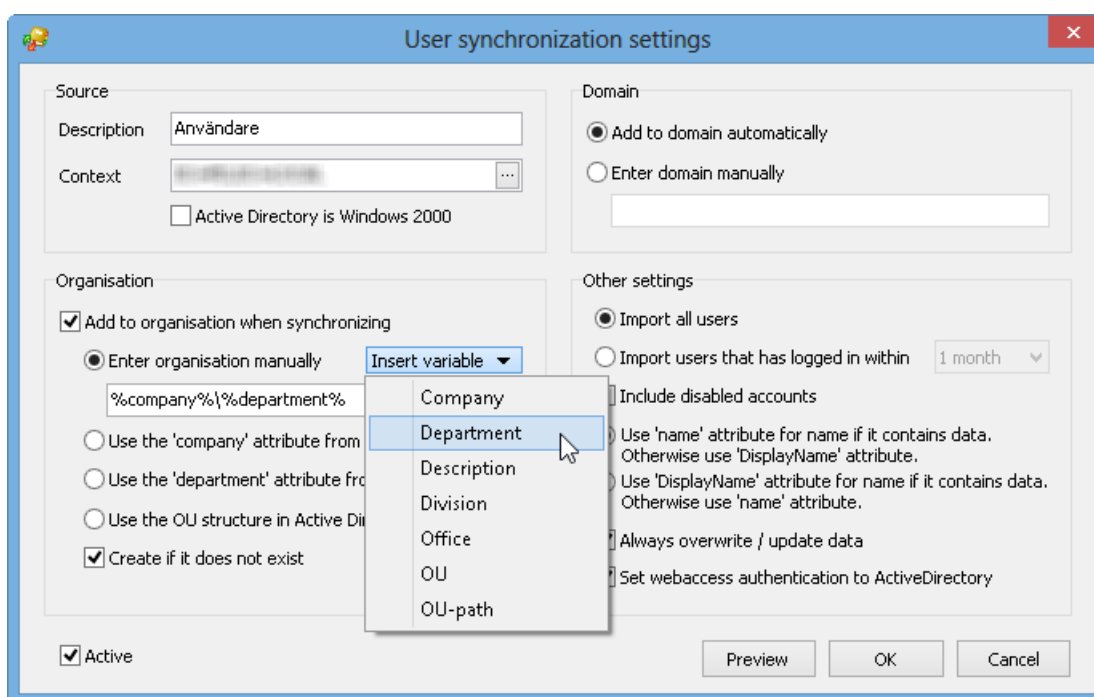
User synchronization settings

Source
Description Användare
Context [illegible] ...
Active Directory is Windows 2000

Domain
Add to domain automatically
Enter domain manually

Organisation
Add to organisation when synchronizing
Enter organisation manually
Insert variable
%company%\%department%
Use the 'company' attribute from
Use the 'department' attribute fro
Use the OU structure in Active Dir
Create if it does not exist

Company
Department
Description
Division
Office
OU
OU-path

Other settings
Import all users
Import users that has logged in within 1 month
Include disabled accounts
Use 'name' attribute for name if it contains data. Otherwise use 'DisplayName' attribute.
Use 'DisplayName' attribute for name if it contains data. Otherwise use 'name' attribute.
Always overwrite / update data
Set webaccess authentication to ActiveDirectory

Active
Preview
OK
Cancel